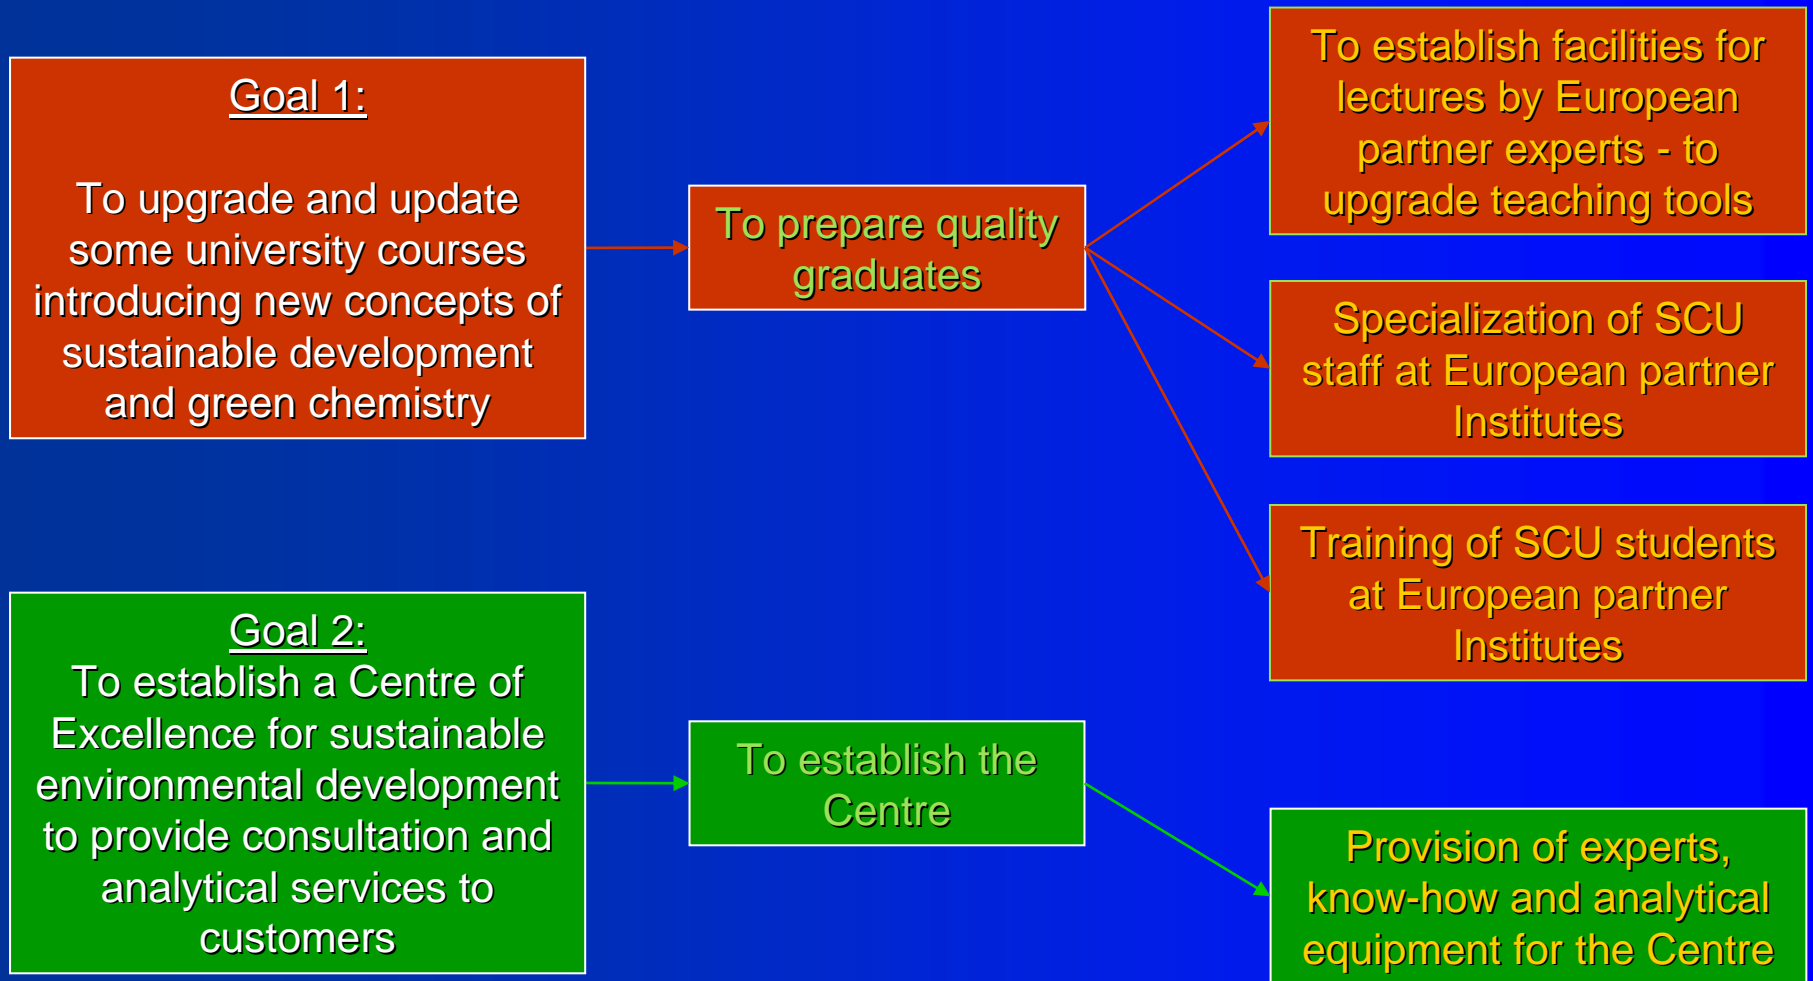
Goal 1:

To upgrade and update some university courses introducing new concepts of sustainable development and green chemistry

To prepare quality graduates

To establish facilities for lectures by European partner experts - to upgrade teaching tools

Specialization of SCU staff at European partner Institutes

Training of SCU students at European partner Institutes

Goal 2:
To establish a Centre of Excellence for sustainable environmental development to provide consultation and analytical services to customers

To establish the Centre

Provision of experts, know-how and analytical equipment for the Centre